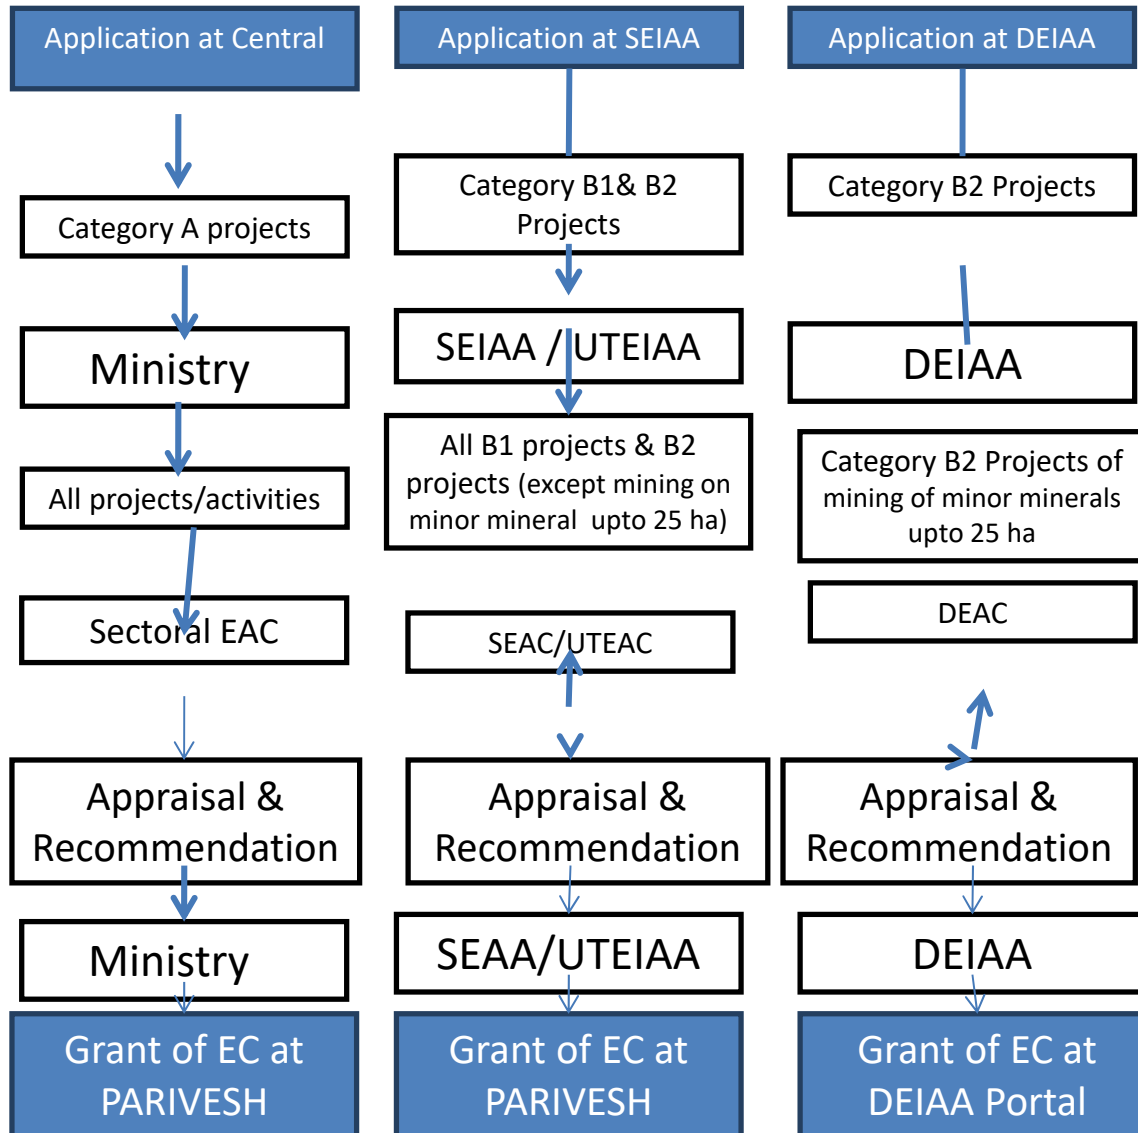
Application at Central

Category A projects

Ministry

All projects/activities

Sectoral EAC

Appraisal & Recommendation

Ministry

Grant of EC at PARIVESH

Application at SEIAA

Category B1& B2 Projects

SEIAA / UTEIAA

All B1 projects & B2 projects (except mining on minor mineral upto 25 ha)

SEAC/UTEAC

Appraisal & Recommendation

SEAA/UTEIAA

Grant of EC at PARIVESH

Application at DEIAA

Category B2 Projects

DEIAA

Category B2 Projects of mining of minor minerals upto 25 ha

DEAC

Appraisal & Recommendation

DEIAA

Grant of EC at DEIAA Portal